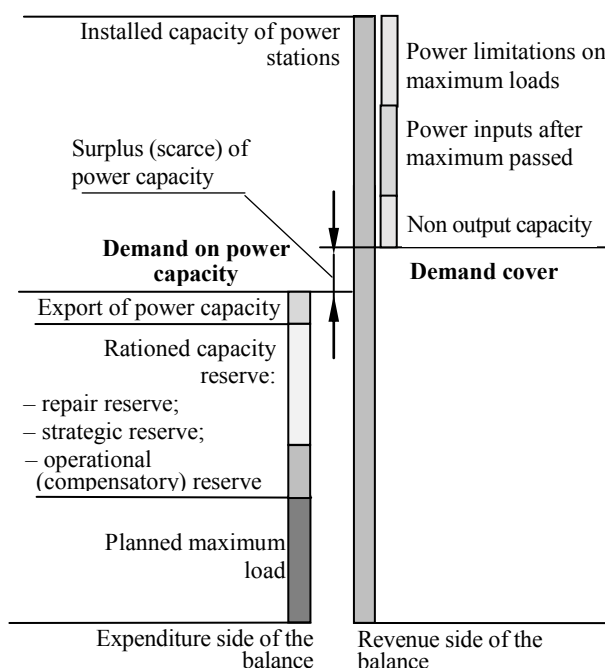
Installed capacity of power stations

Power limitations on maximum loads

Power inputs after maximum passed

Non output capacity

Surplus (scarce) of power capacity

Demand on power capacity

Demand cover

Export of power capacity

Rationed capacity reserve:

– repair reserve;

– strategic reserve;

– operational (compensatory) reserve

Planned maximum load

Expenditure side of the balance

Revenue side of the balance